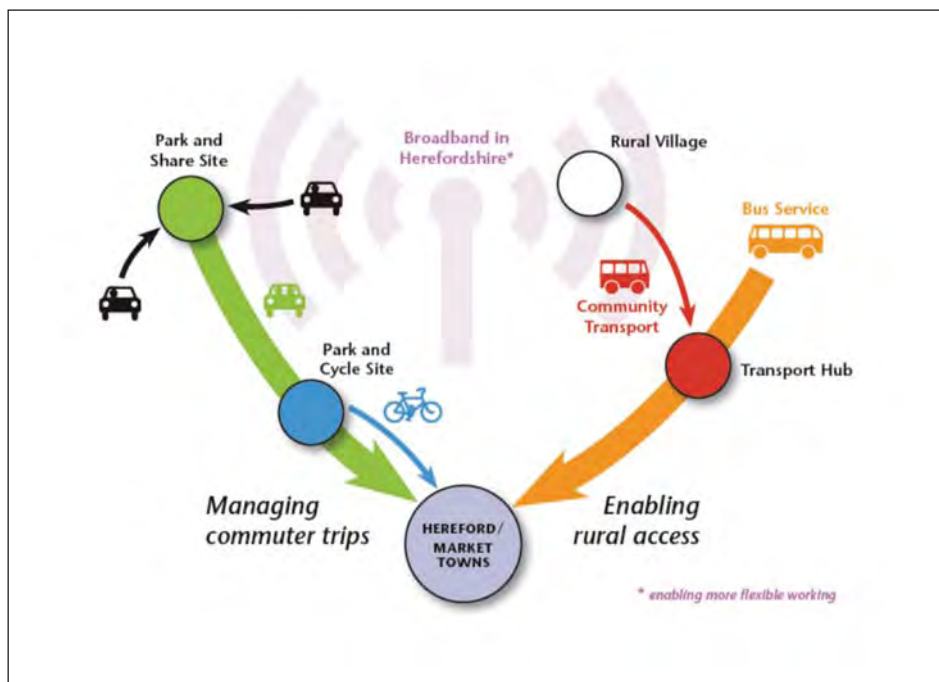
Park and Share Site

Broadband in Herefordshire*

Rural Village

Bus Service

Community Transport

Park and Cycle Site

Transport Hub

Managing commuter trips

HEREFORD/ MARKET TOWNS

Enabling rural access

* enabling more flexible working